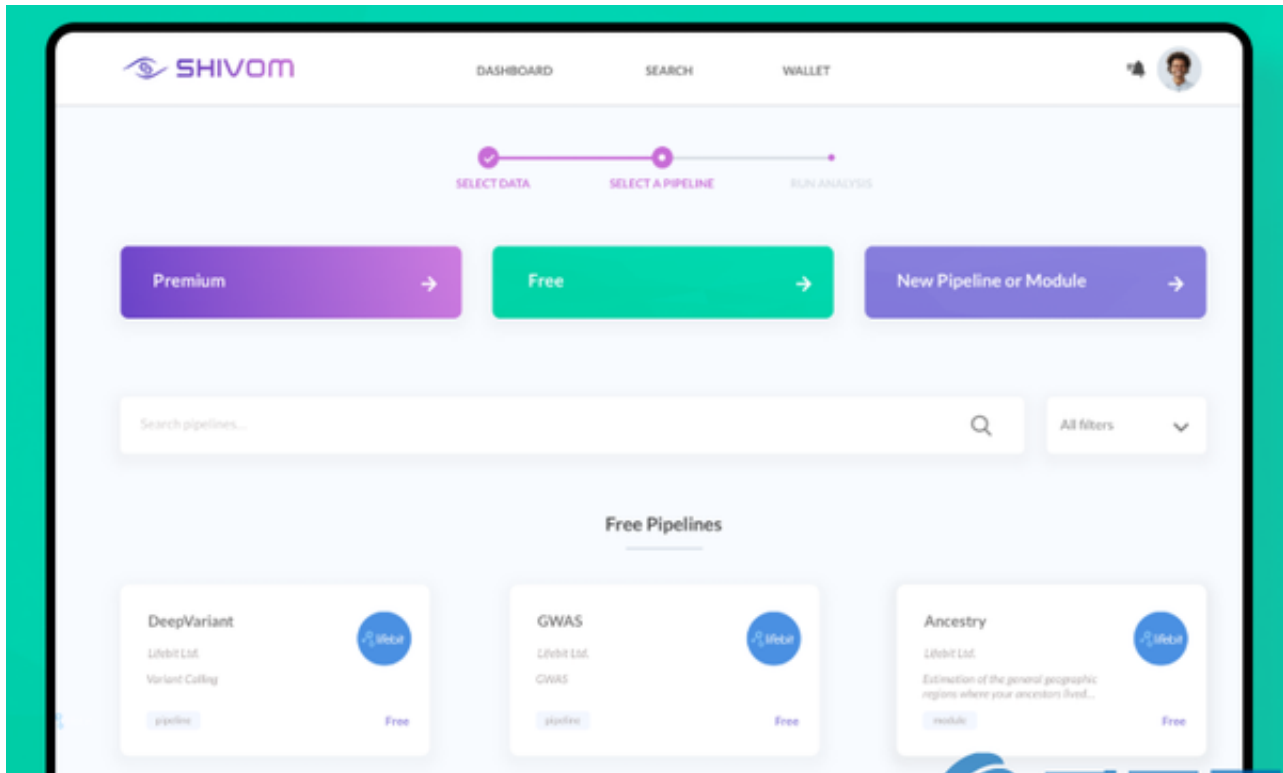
SHIVOM

DASHBOARD

SEARCH

WALLET

SELECT DATA

SELECT A PIPELINE

RUN ANALYSIS

Premium

Free

New Pipeline or Module

Search pipelines...

All filters

Free Pipelines

DeepVariant

Lifebit Ltd.

Variant Calling

lifebit

pipeline

Free

GWAS

Lifebit Ltd.

GWAS

lifebit

pipeline

Free

Ancestry

Lifebit Ltd.

Estimation of the general geographic regions where your ancestors lived...

lifebit

module

Free